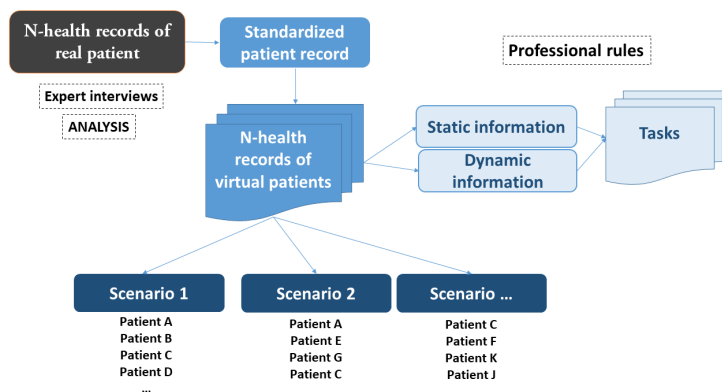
N-health records of real patient

Standardized patient record

Professional rules

Expert interviews

ANALYSIS

N-health records of virtual patients

Static information

Dynamic information

Tasks

Scenario 1

Patient A
Patient B
Patient C
Patient D
...

Scenario 2

Patient A
Patient E
Patient G
Patient C

Scenario ...

Patient C
Patient F
Patient K
Patient J